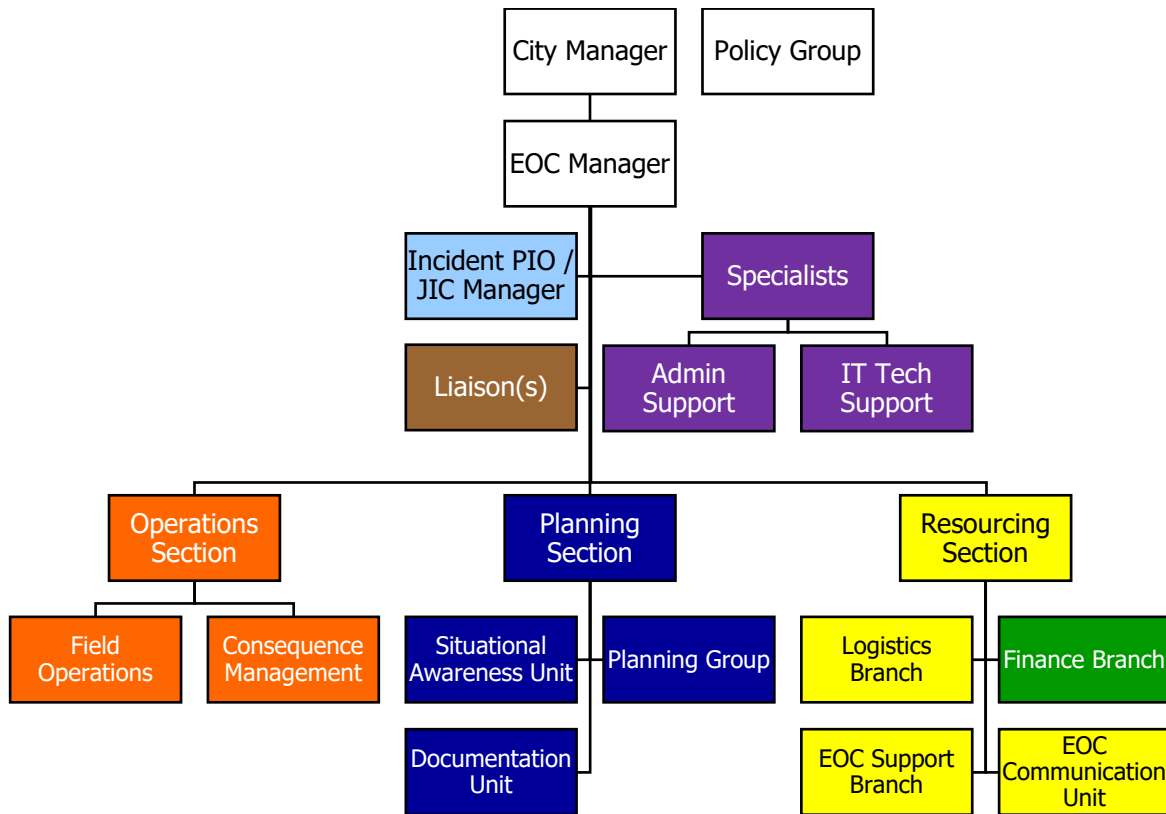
City Manager

Policy Group

EOC Manager

Incident PIO / JIC Manager

Specialists

Liaison(s)

Admin Support

IT Tech Support

Operations Section

Planning Section

Resourcing Section

Field Operations

Consequence Management

Situational Awareness Unit

Planning Group

Logistics Branch

Finance Branch

Documentation Unit

EOC Support Branch

EOC Communication Unit